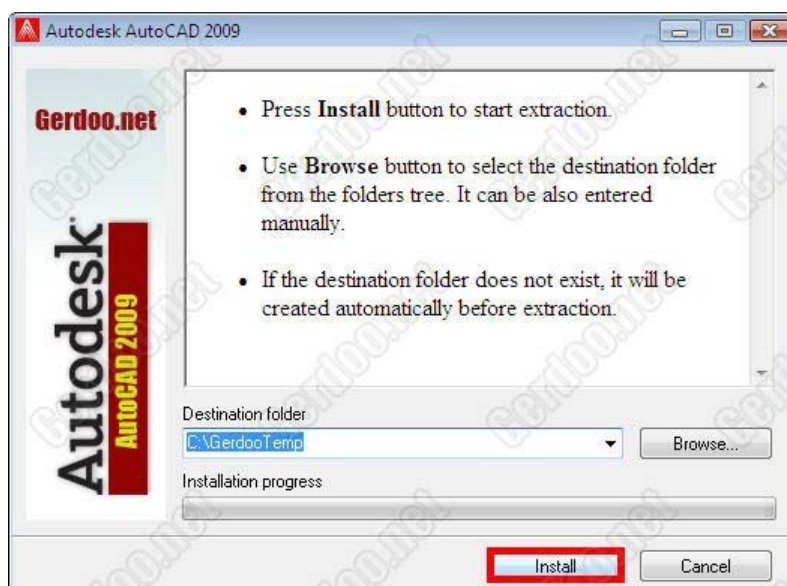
Autodesk AutoCAD 2009

Gerdoo.net

Autodesk

AutoCAD 2009

• Press **Install** button to start extraction.

• Use **Browse** button to select the destination folder from the folders tree. It can be also entered manually.

• If the destination folder does not exist, it will be created automatically before extraction.

Destination folder

C:\GerdooTemp

Browse...

Installation progress

Install

Cancel

Gerdoo.net